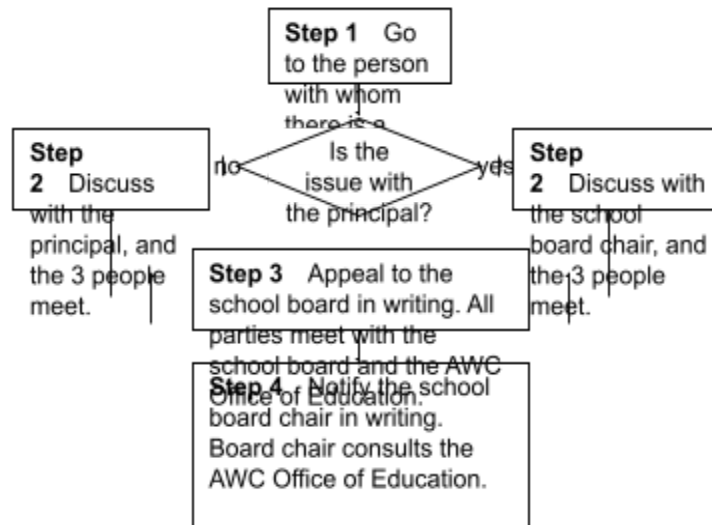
**Step 1** Go to the person with whom there is a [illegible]

Is the issue with the principal?

no

yes

**Step 2** Discuss with the principal, and the 3 people meet.

**Step 2** Discuss with the school board chair, and the 3 people meet.

**Step 3** Appeal to the school board in writing. All parties meet with the school board and the AWC Office of Education.

**Step 4** Notify the school board chair in writing. Board chair consults the AWC Office of Education.